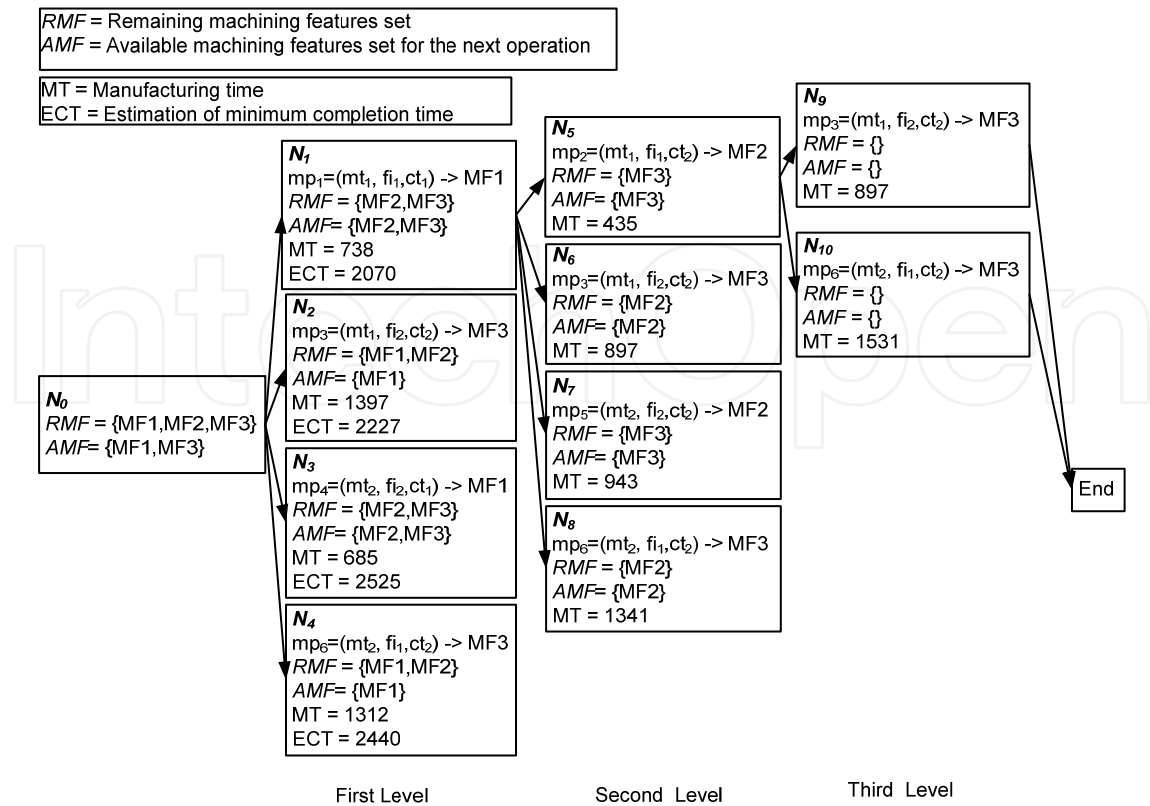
RMF = Remaining machining features set
AMF = Available machining features set for the next operation

MT = Manufacturing time
ECT = Estimation of minimum completion time

$N_0$
RMF = {MF1,MF2,MF3}
AMF= {MF1,MF3}

$N_1$
$mp_1$=($mt_1$, $fi_1$,$ct_1$) -> MF1
RMF = {MF2,MF3}
AMF= {MF2,MF3}
MT = 738
ECT = 2070

$N_2$
$mp_3$=($mt_1$, $fi_2$,$ct_2$) -> MF3
RMF = {MF1,MF2}
AMF= {MF1}
MT = 1397
ECT = 2227

$N_3$
$mp_4$=($mt_2$, $fi_2$,$ct_1$) -> MF1
RMF = {MF2,MF3}
AMF= {MF2,MF3}
MT = 685
ECT = 2525

$N_4$
$mp_6$=($mt_2$, $fi_1$,$ct_2$) -> MF3
RMF = {MF1,MF2}
AMF= {MF1}
MT = 1312
ECT = 2440

$N_5$
$mp_2$=($mt_1$, $fi_1$,$ct_2$) -> MF2
RMF = {MF3}
AMF= {MF3}
MT = 435

$N_6$
$mp_3$=($mt_1$, $fi_2$,$ct_2$) -> MF3
RMF = {MF2}
AMF= {MF2}
MT = 897

$N_7$
$mp_5$=($mt_2$, $fi_2$,$ct_2$) -> MF2
RMF = {MF3}
AMF= {MF3}
MT = 943

$N_8$
$mp_6$=($mt_2$, $fi_1$,$ct_2$) -> MF3
RMF = {MF2}
AMF= {MF2}
MT = 1341

$N_9$
$mp_3$=($mt_1$, $fi_2$,$ct_2$) -> MF3
RMF = {}
AMF = {}
MT = 897

$N_{10}$
$mp_6$=($mt_2$, $fi_1$,$ct_2$) -> MF3
RMF = {}
AMF = {}
MT = 1531

End

First Level
Second Level
Third Level